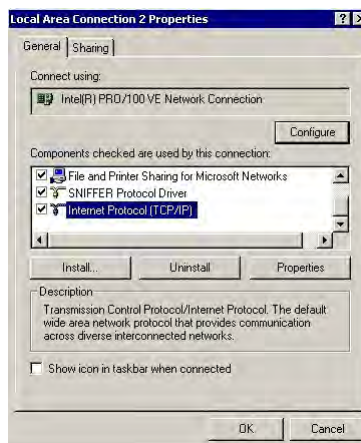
Local Area Connection 2 Properties

?

General | Sharing

Connect using:

Intel(R) PRO/100 VE Network Connection

Configure

Components checked are used by this connection:

☑ File and Printer Sharing for Microsoft Networks
☑ SNIFFER Protocol Driver
☑ Internet Protocol (TCP/IP)

Install...

Uninstall

Properties

Description

Transmission Control Protocol/Internet Protocol. The default wide area network protocol that provides communication across diverse interconnected networks.

☐ Show icon in taskbar when connected

OK

Cancel